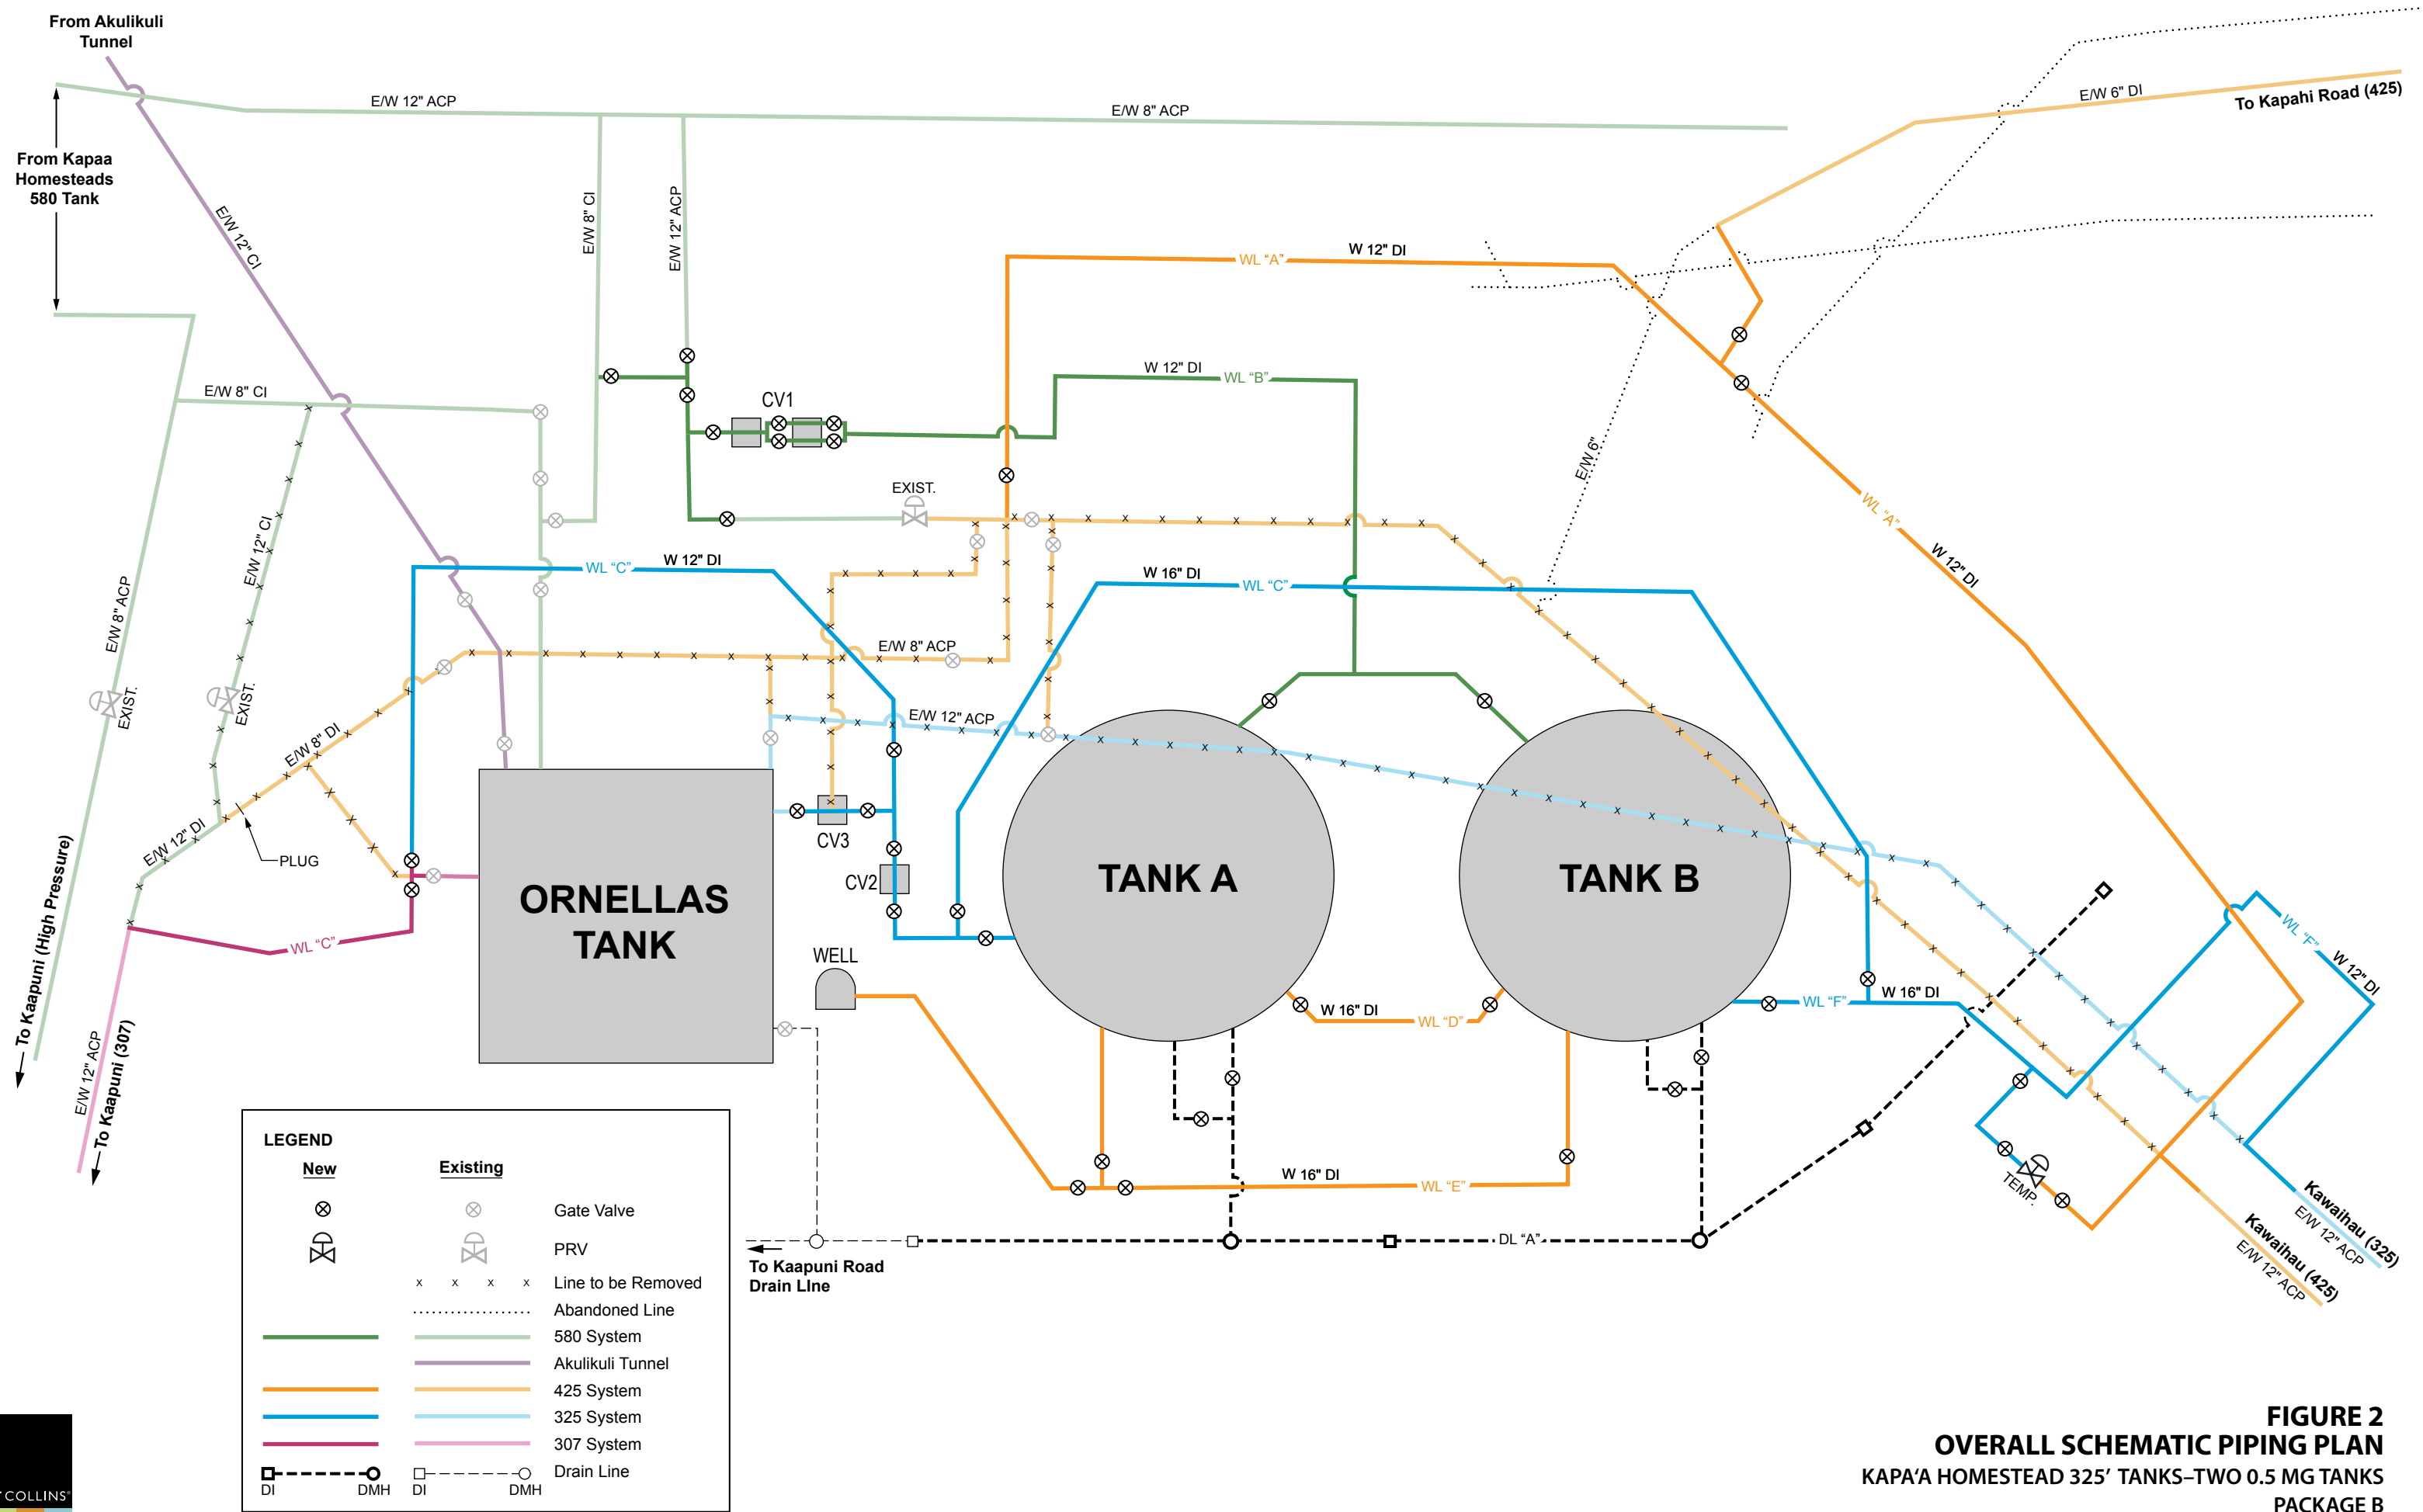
From Akulikuli Tunnel

E/W 12" ACP

E/W 8" ACP

E/W 6" DI

To Kapahi Road (425)

From Kapaa Homesteads 580 Tank

E/W 12" CI

E/W 8" CI

E/W 8" CI

E/W 12" ACP

WL "A"

W 12" DI

W 12" DI

WL "B"

CV1

EXIST.

E/W 6"

WL "A"

W 12" DI

E/W 12" CI

E/W 8" ACP

WL "C"

W 12" DI

W 16" DI

WL "C"

E/W 8" ACP

E/W 12" ACP

EXIST.

EXIST.

E/W 8" DI

E/W 12" DI

PLUG

CV3

CV2

ORNELLAS TANK

TANK A

TANK B

WELL

WL "C"

To Kaapuni (High Pressure)

E/W 12" ACP

To Kaapuni (307)

W 16" DI

WL "D"

WL "F"

W 16" DI

WL "F"

W 12" DI

W 16" DI

WL "E"

TEMP.

DL "A"

To Kaapuni Road Drain Line

Kawaihau (325)

E/W 12" ACP

Kawaihau (425)

E/W 12" ACP

LEGEND

| New | Existing | |
|---|---|---|
| | | Gate Valve |
| | | PRV |
| | x x x x | Line to be Removed |
| | | Abandoned Line |
| | | 580 System |
| | | Akulikuli Tunnel |
| | | 425 System |
| | | 325 System |
| | | 307 System |
| DI DMH | DI DMH | Drain Line |

FIGURE 2
OVERALL SCHEMATIC PIPING PLAN
KAPA'A HOMESTEAD 325' TANKS–TWO 0.5 MG TANKS
PACKAGE B

COLLINS